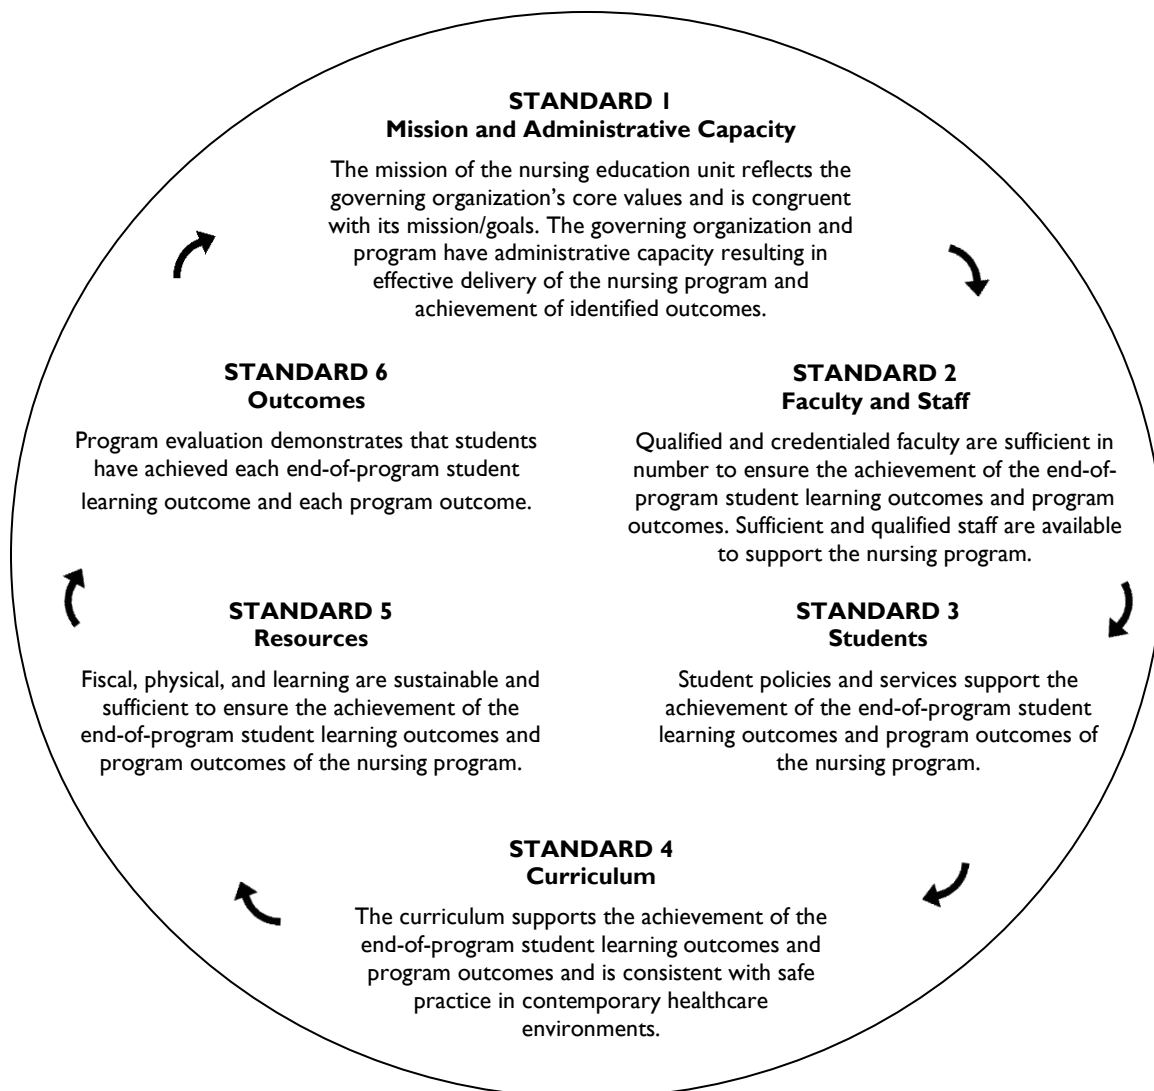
STANDARD 1
Mission and Administrative Capacity

The mission of the nursing education unit reflects the governing organization's core values and is congruent with its mission/goals. The governing organization and program have administrative capacity resulting in effective delivery of the nursing program and achievement of identified outcomes.

STANDARD 6
Outcomes

Program evaluation demonstrates that students have achieved each end-of-program student learning outcome and each program outcome.

STANDARD 2
Faculty and Staff

Qualified and credentialed faculty are sufficient in number to ensure the achievement of the end-of-program student learning outcomes and program outcomes. Sufficient and qualified staff are available to support the nursing program.

STANDARD 5
Resources

Fiscal, physical, and learning are sustainable and sufficient to ensure the achievement of the end-of-program student learning outcomes and program outcomes of the nursing program.

STANDARD 3
Students

Student policies and services support the achievement of the end-of-program student learning outcomes and program outcomes of the nursing program.

STANDARD 4
Curriculum

The curriculum supports the achievement of the end-of-program student learning outcomes and program outcomes and is consistent with safe practice in contemporary healthcare environments.